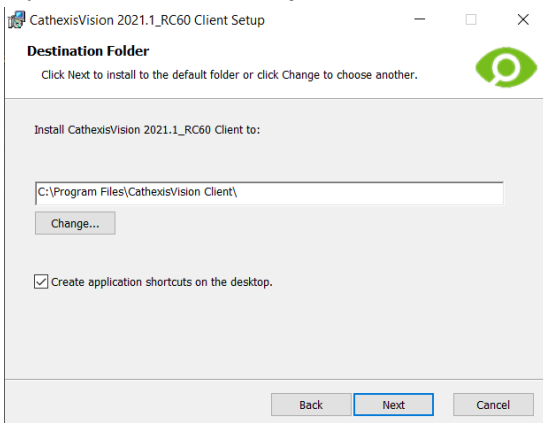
CathexisVision 2021.1_RC60 Client Setup

Destination Folder

Click Next to install to the default folder or click Change to choose another.

Install CathexisVision 2021.1_RC60 Client to:

C:\Program Files\CathexisVision Client\

Change...

Create application shortcuts on the desktop.

Back Next Cancel